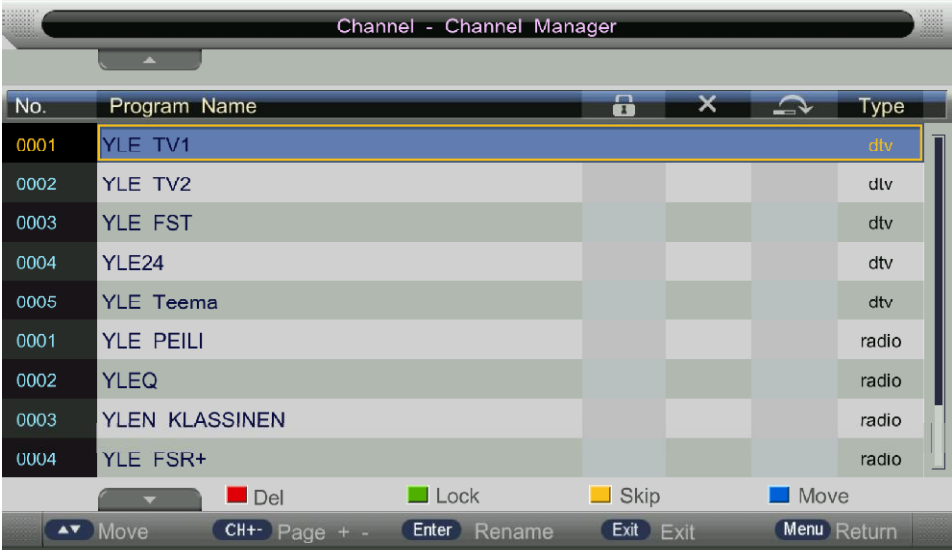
Channel - Channel Manager

| No. | Program Name | | | | Type |
|---|---|---|---|---|---|
| 0001 | YLE TV1 | | | | dtv |
| 0002 | YLE TV2 | | | | dtv |
| 0003 | YLE FST | | | | dtv |
| 0004 | YLE24 | | | | dtv |
| 0005 | YLE Teema | | | | dtv |
| 0001 | YLE PEILI | | | | radio |
| 0002 | YLEQ | | | | radio |
| 0003 | YLEN KLASSINEN | | | | radio |
| 0004 | YLE FSR+ | | | | radio |

Del Lock Skip Move

Move CH+- Page + - Enter Rename Exit Exit Menu Return